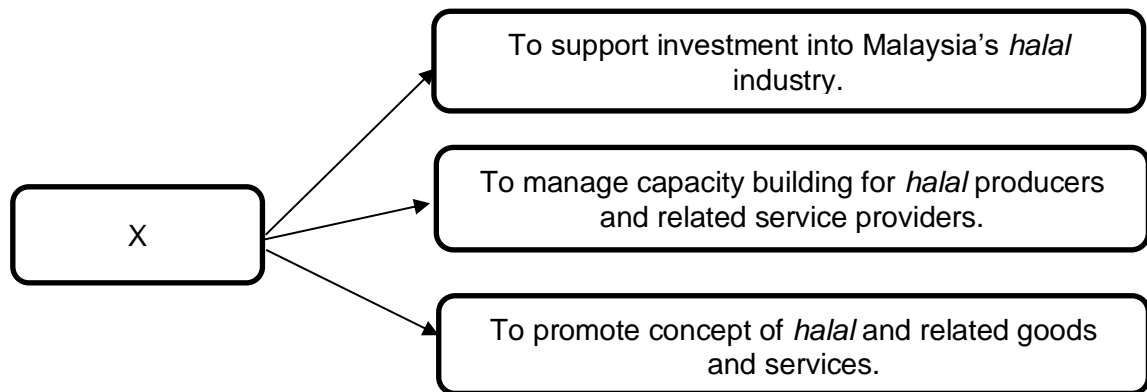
X

To support investment into Malaysia's *halal* industry.

To manage capacity building for *halal* producers and related service providers.

To promote concept of *halal* and related goods and services.